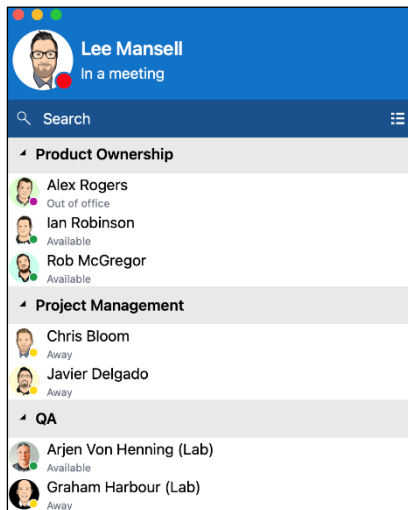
Lee Mansell
In a meeting

Search

Product Ownership

Alex Rogers
Out of office

Ian Robinson
Available

Rob McGregor
Available

Project Management

Chris Bloom
Away

Javier Delgado
Away

QA

Arjen Von Henning (Lab)
Available

Graham Harbour (Lab)
Away